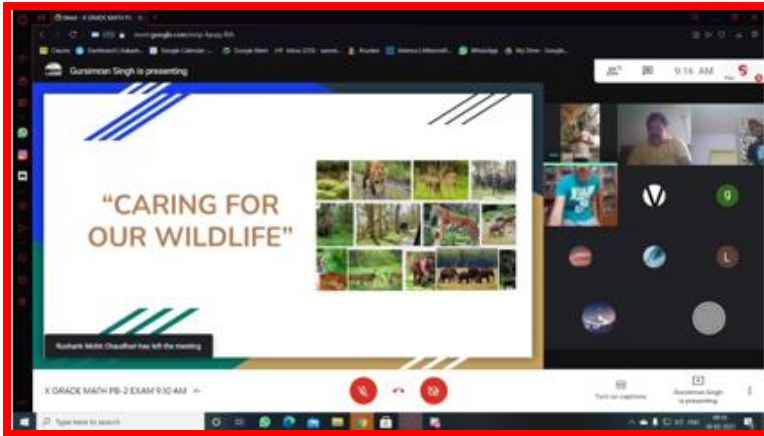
Meet - X GRADE MATH P...

meet.google.com/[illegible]

Classes | Dashboard | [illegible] | Google Calendar - ... | Google Meet | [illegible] | Krunker | America | Microsoft... | WhatsApp | My Drive - Google...

Gursimran Singh is presenting

9:16 AM

"CARING FOR OUR WILDLIFE"

V

G

L

Rushank Mohit Chaudhari has left the meeting

X GRADE MATH PB-2 EXAM 9:10 AM

Turn on captions

Gursimran Singh is presenting

Type here to search